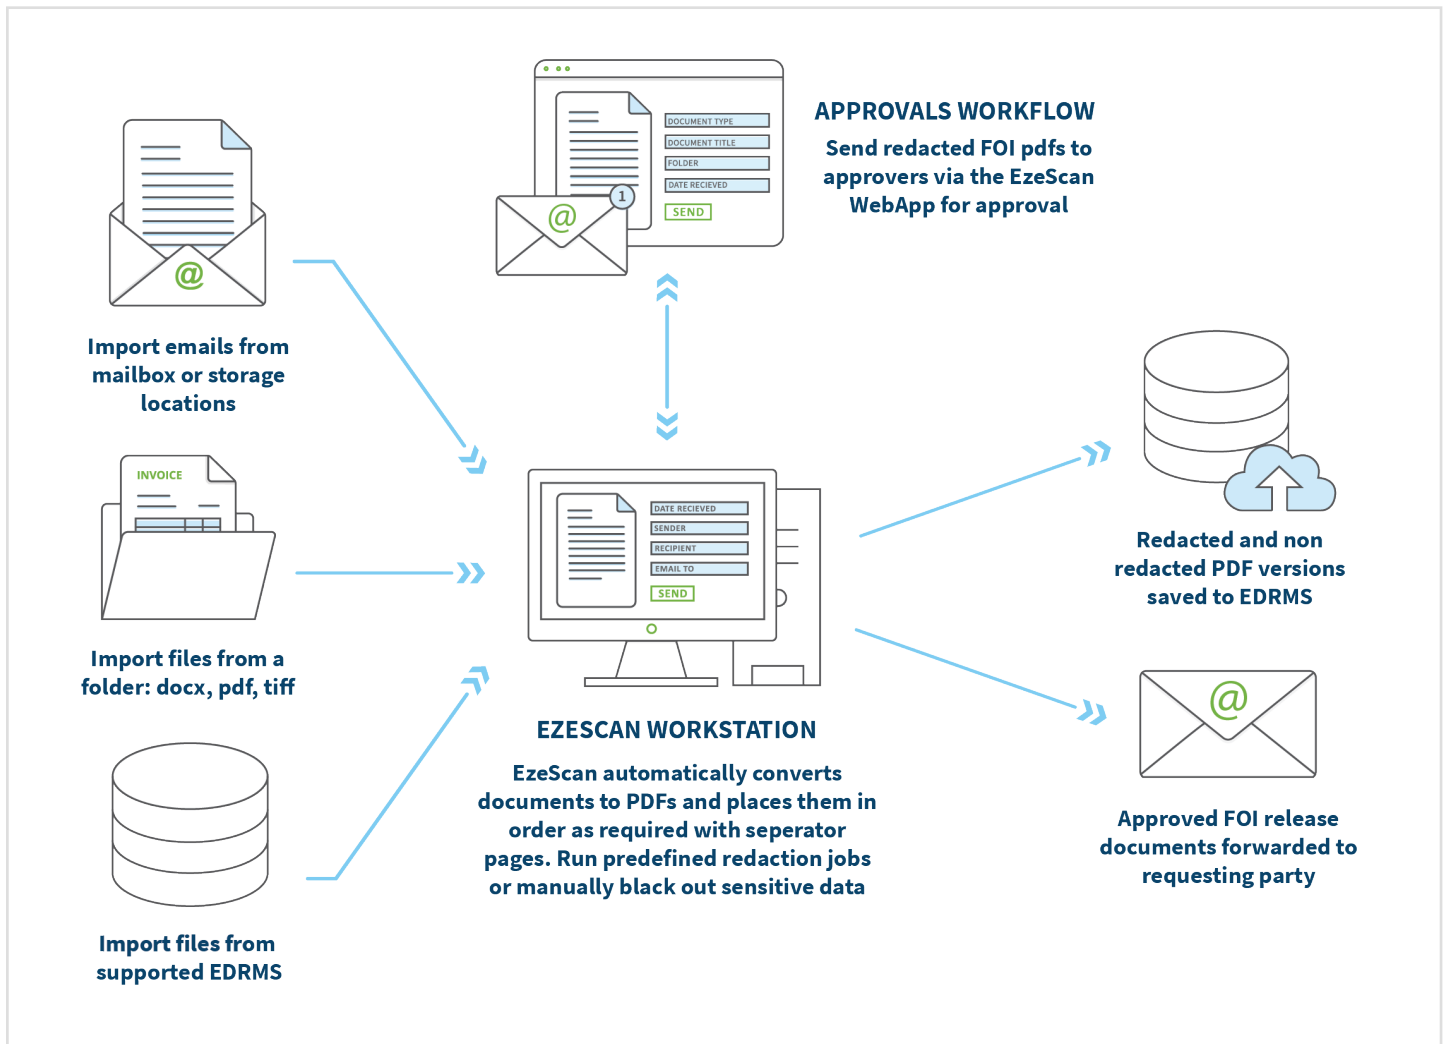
DOCUMENT TYPE
DOCUMENT TITLE
FOLDER
DATE RECIEVED
SEND

1

APPROVALS WORKFLOW

Send redacted FOI pdfs to approvers via the EzeScan WebApp for approval

Import emails from mailbox or storage locations

INVOICE

Import files from a folder: docx, pdf, tiff

Import files from supported EDRMS

DATE RECIEVED
SENDER
RECIPIENT
EMAIL TO
SEND

EZESCAN WORKSTATION

EzeScan automatically converts documents to PDFs and places them in order as required with seperator pages. Run predefined redaction jobs or manually black out sensitive data

Redacted and non redacted PDF versions saved to EDRMS

Approved FOI release documents forwarded to requesting party